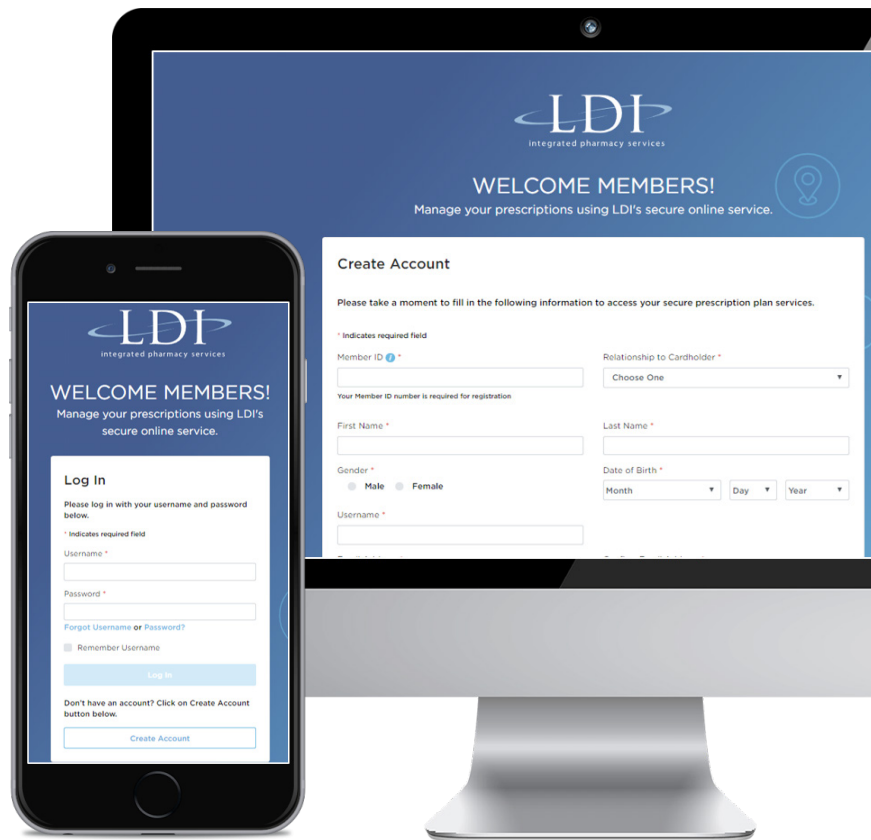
LDI
integrated pharmacy services

WELCOME MEMBERS!
Manage your prescriptions using LDI's secure online service.

Create Account

Please take a moment to fill in the following information to access your secure prescription plan services.

* Indicates required field

Member ID *

Your Member ID number is required for registration

Relationship to Cardholder *

Choose One

First Name *

Last Name *

Gender *

Male Female

Date of Birth *

Month Day Year

Username *

LDI
integrated pharmacy services

WELCOME MEMBERS!
Manage your prescriptions using LDI's secure online service.

Log In

Please log in with your username and password below.

* Indicates required field

Username *

Password *

Forgot Username or Password?

Remember Username

Log In

Don't have an account? Click on Create Account button below.

Create Account